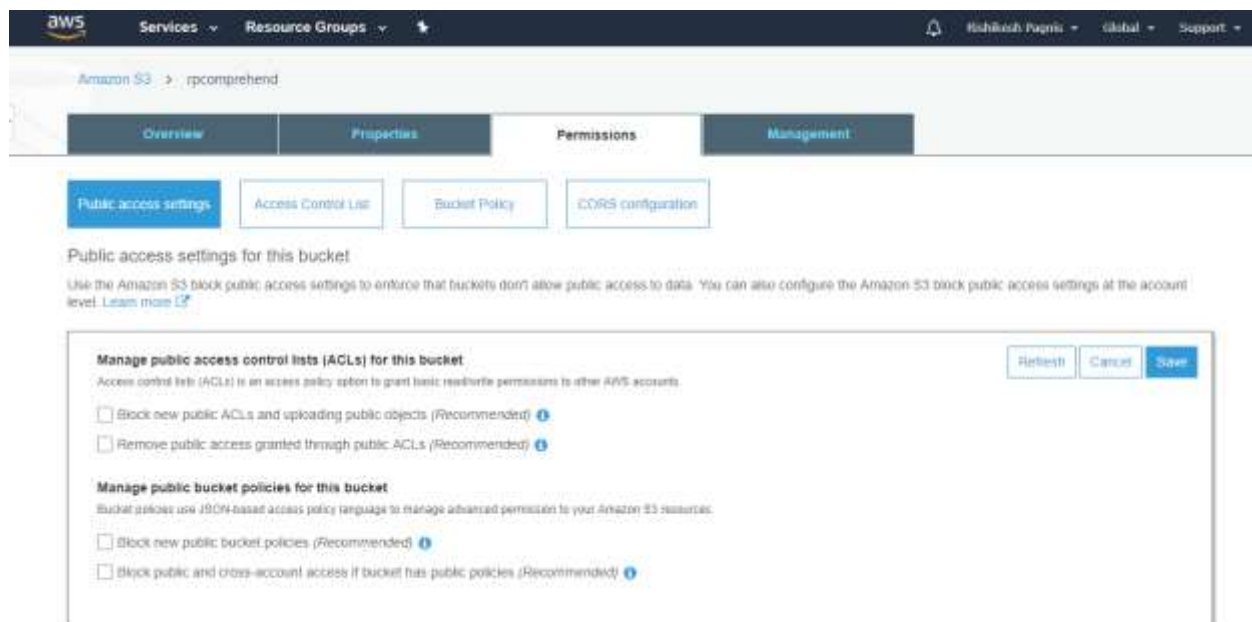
aws Services Resource Groups Rishikesh Pagnis Global Support

Amazon S3 > rpcomprehend

Overview | Properties | Permissions | Management

Public access settings | Access Control List | Bucket Policy | CORS configuration

Public access settings for this bucket

Use the Amazon S3 block public access settings to enforce that buckets don't allow public access to data. You can also configure the Amazon S3 block public access settings at the account level. Learn more

Manage public access control lists (ACLs) for this bucket

Access control lists (ACLs) is an access policy option to grant basic read/write permissions to other AWS accounts.

Refresh Cancel Save

Block new public ACLs and uploading public objects (Recommended)

Remove public access granted through public ACLs (Recommended)

Manage public bucket policies for this bucket

Bucket policies use JSON-based access policy language to manage advanced permission to your Amazon S3 resources.

Block new public bucket policies (Recommended)

Block public and cross-account access if bucket has public policies (Recommended)